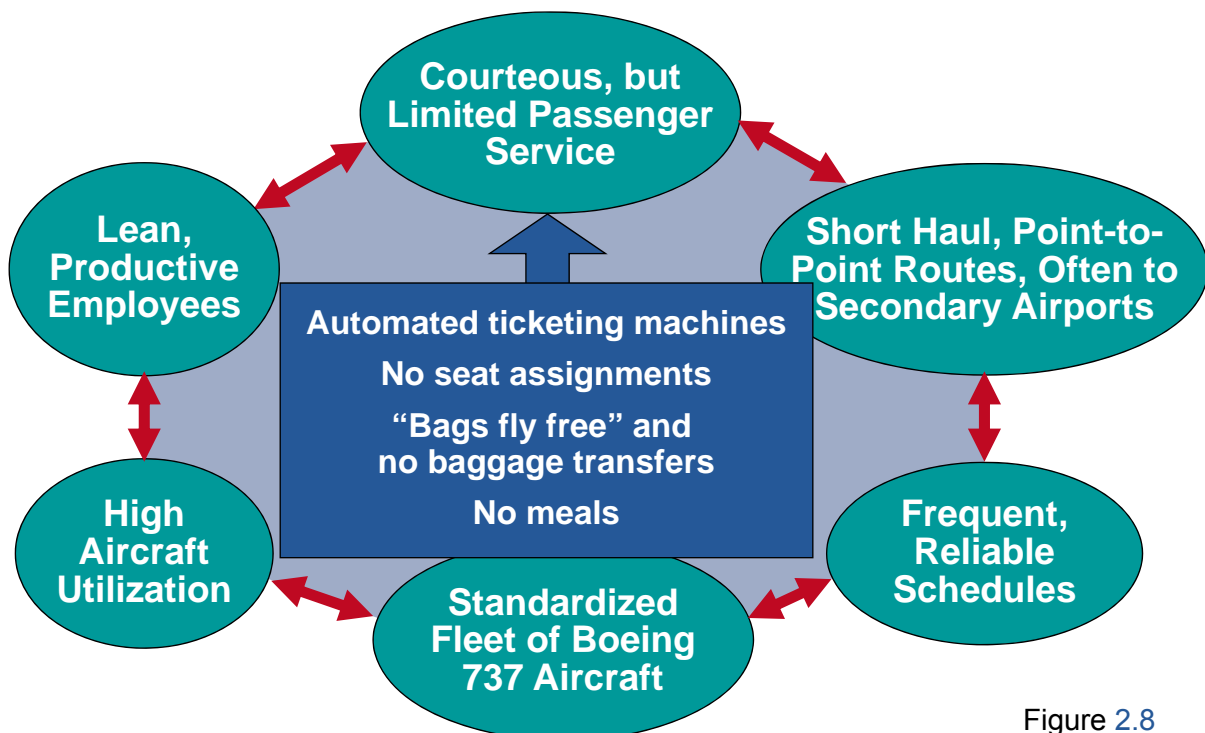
Courteous, but Limited Passenger Service

Short Haul, Point-to-Point Routes, Often to Secondary Airports

Lean, Productive Employees

Automated ticketing machines

No seat assignments

“Bags fly free” and no baggage transfers

No meals

High Aircraft Utilization

Frequent, Reliable Schedules

Standardized Fleet of Boeing 737 Aircraft

Figure 2.8